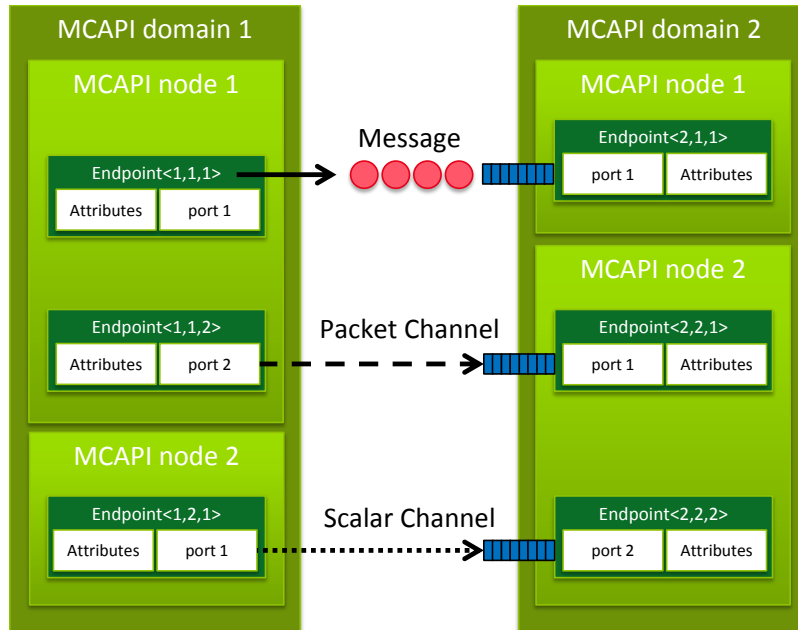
MCAPI domain 1

MCAPI node 1

Endpoint<1,1,1>

Attributes | port 1

Endpoint<1,1,2>

Attributes | port 2

MCAPI node 2

Endpoint<1,2,1>

Attributes | port 1

Message

Packet Channel

Scalar Channel

MCAPI domain 2

MCAPI node 1

Endpoint<2,1,1>

port 1 | Attributes

MCAPI node 2

Endpoint<2,2,1>

port 1 | Attributes

Endpoint<2,2,2>

port 2 | Attributes